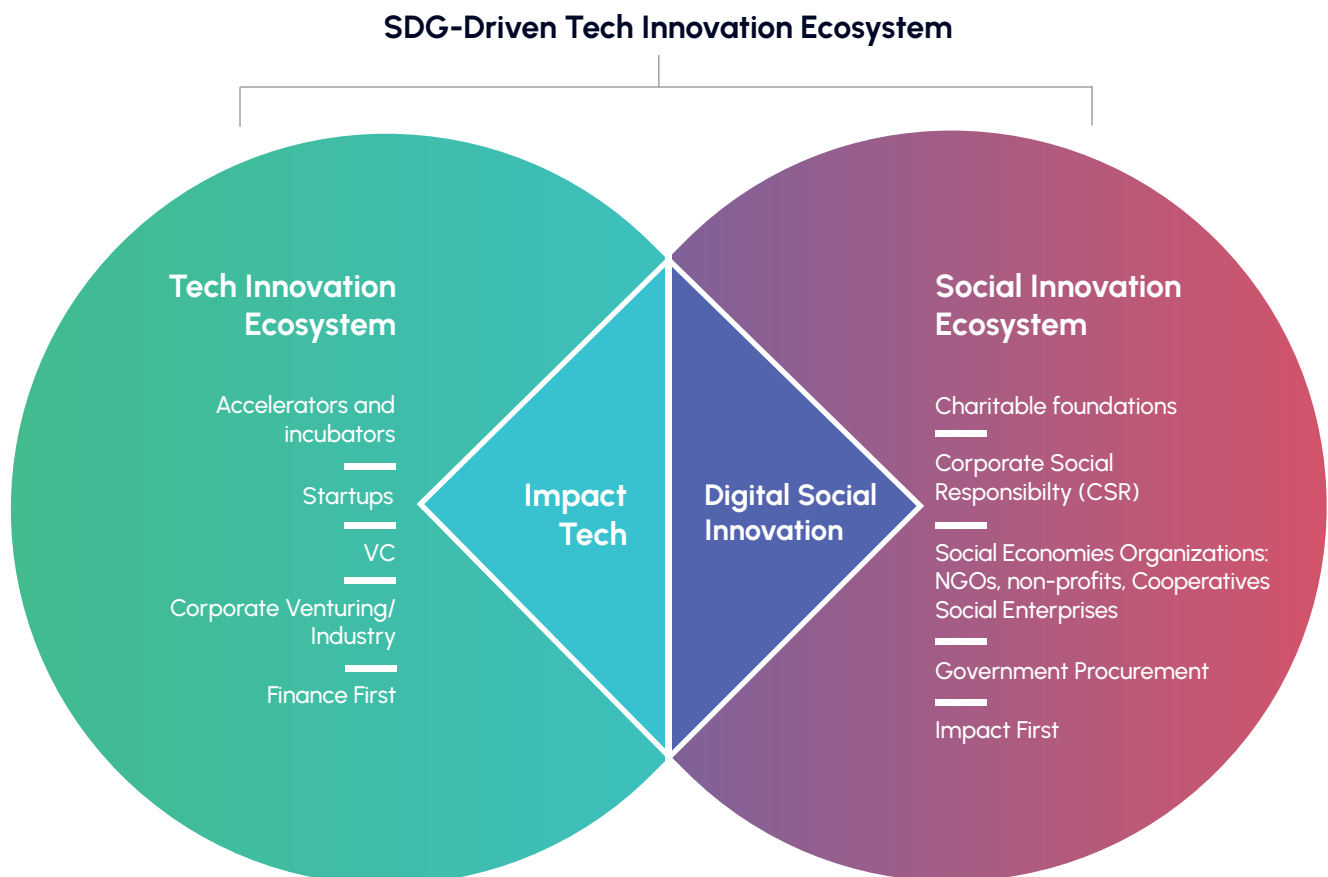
SDG-Driven Tech Innovation Ecosystem

Tech Innovation Ecosystem

Accelerators and incubators

Startups

VC

Corporate Venturing/ Industry

Finance First

Impact Tech

Digital Social Innovation

Social Innovation Ecosystem

Charitable foundations

Corporate Social Responsibilty (CSR)

Social Economies Organizations: NGOs, non-profits, Cooperatives Social Enterprises

Government Procurement

Impact First